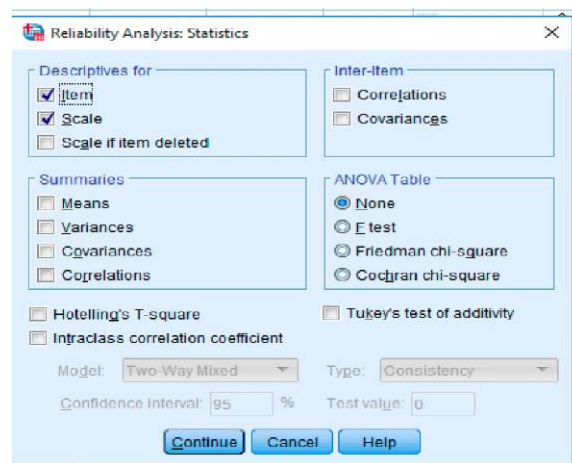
Reliability Analysis: Statistics

Descriptives for
Item
Scale
Scale if item deleted

Inter-Item
Correlations
Covariances

Summaries
Means
Variances
Covariances
Correlations

ANOVA Table
None
F test
Friedman chi-square
Cochran chi-square

Hotelling's T-square
Tukey's test of additivity
Intraclass correlation coefficient

Model: Two-Way Mixed
Type: Consistency
Confidence interval: 95 %
Test value: 0

Continue
Cancel
Help